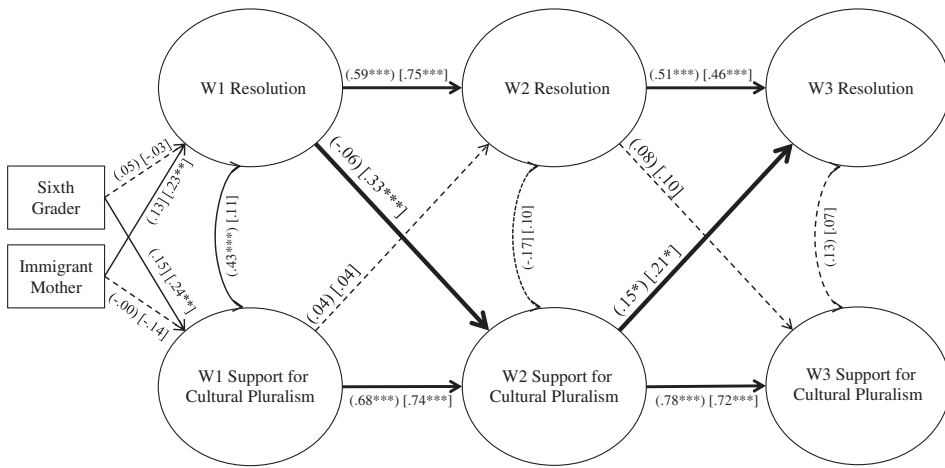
W1 Resolution

(.59***) [.75***]

W2 Resolution

(.51***) [.46***]

W3 Resolution

Sixth Grader

Immigrant Mother

(.05) [-.03]

(.13) [.23**]

(.15) [.24**]

(-.00) [-.14]

(.43***) [.11]

(-.06) [.33***]

(.04) [.04]

(-.17) [.10]

(.08) [.10]

(.15*) [.21*]

(.13) [.07]

W1 Support for Cultural Pluralism

(.68***) [.74***]

W2 Support for Cultural Pluralism

(.78***) [.72***]

W3 Support for Cultural Pluralism